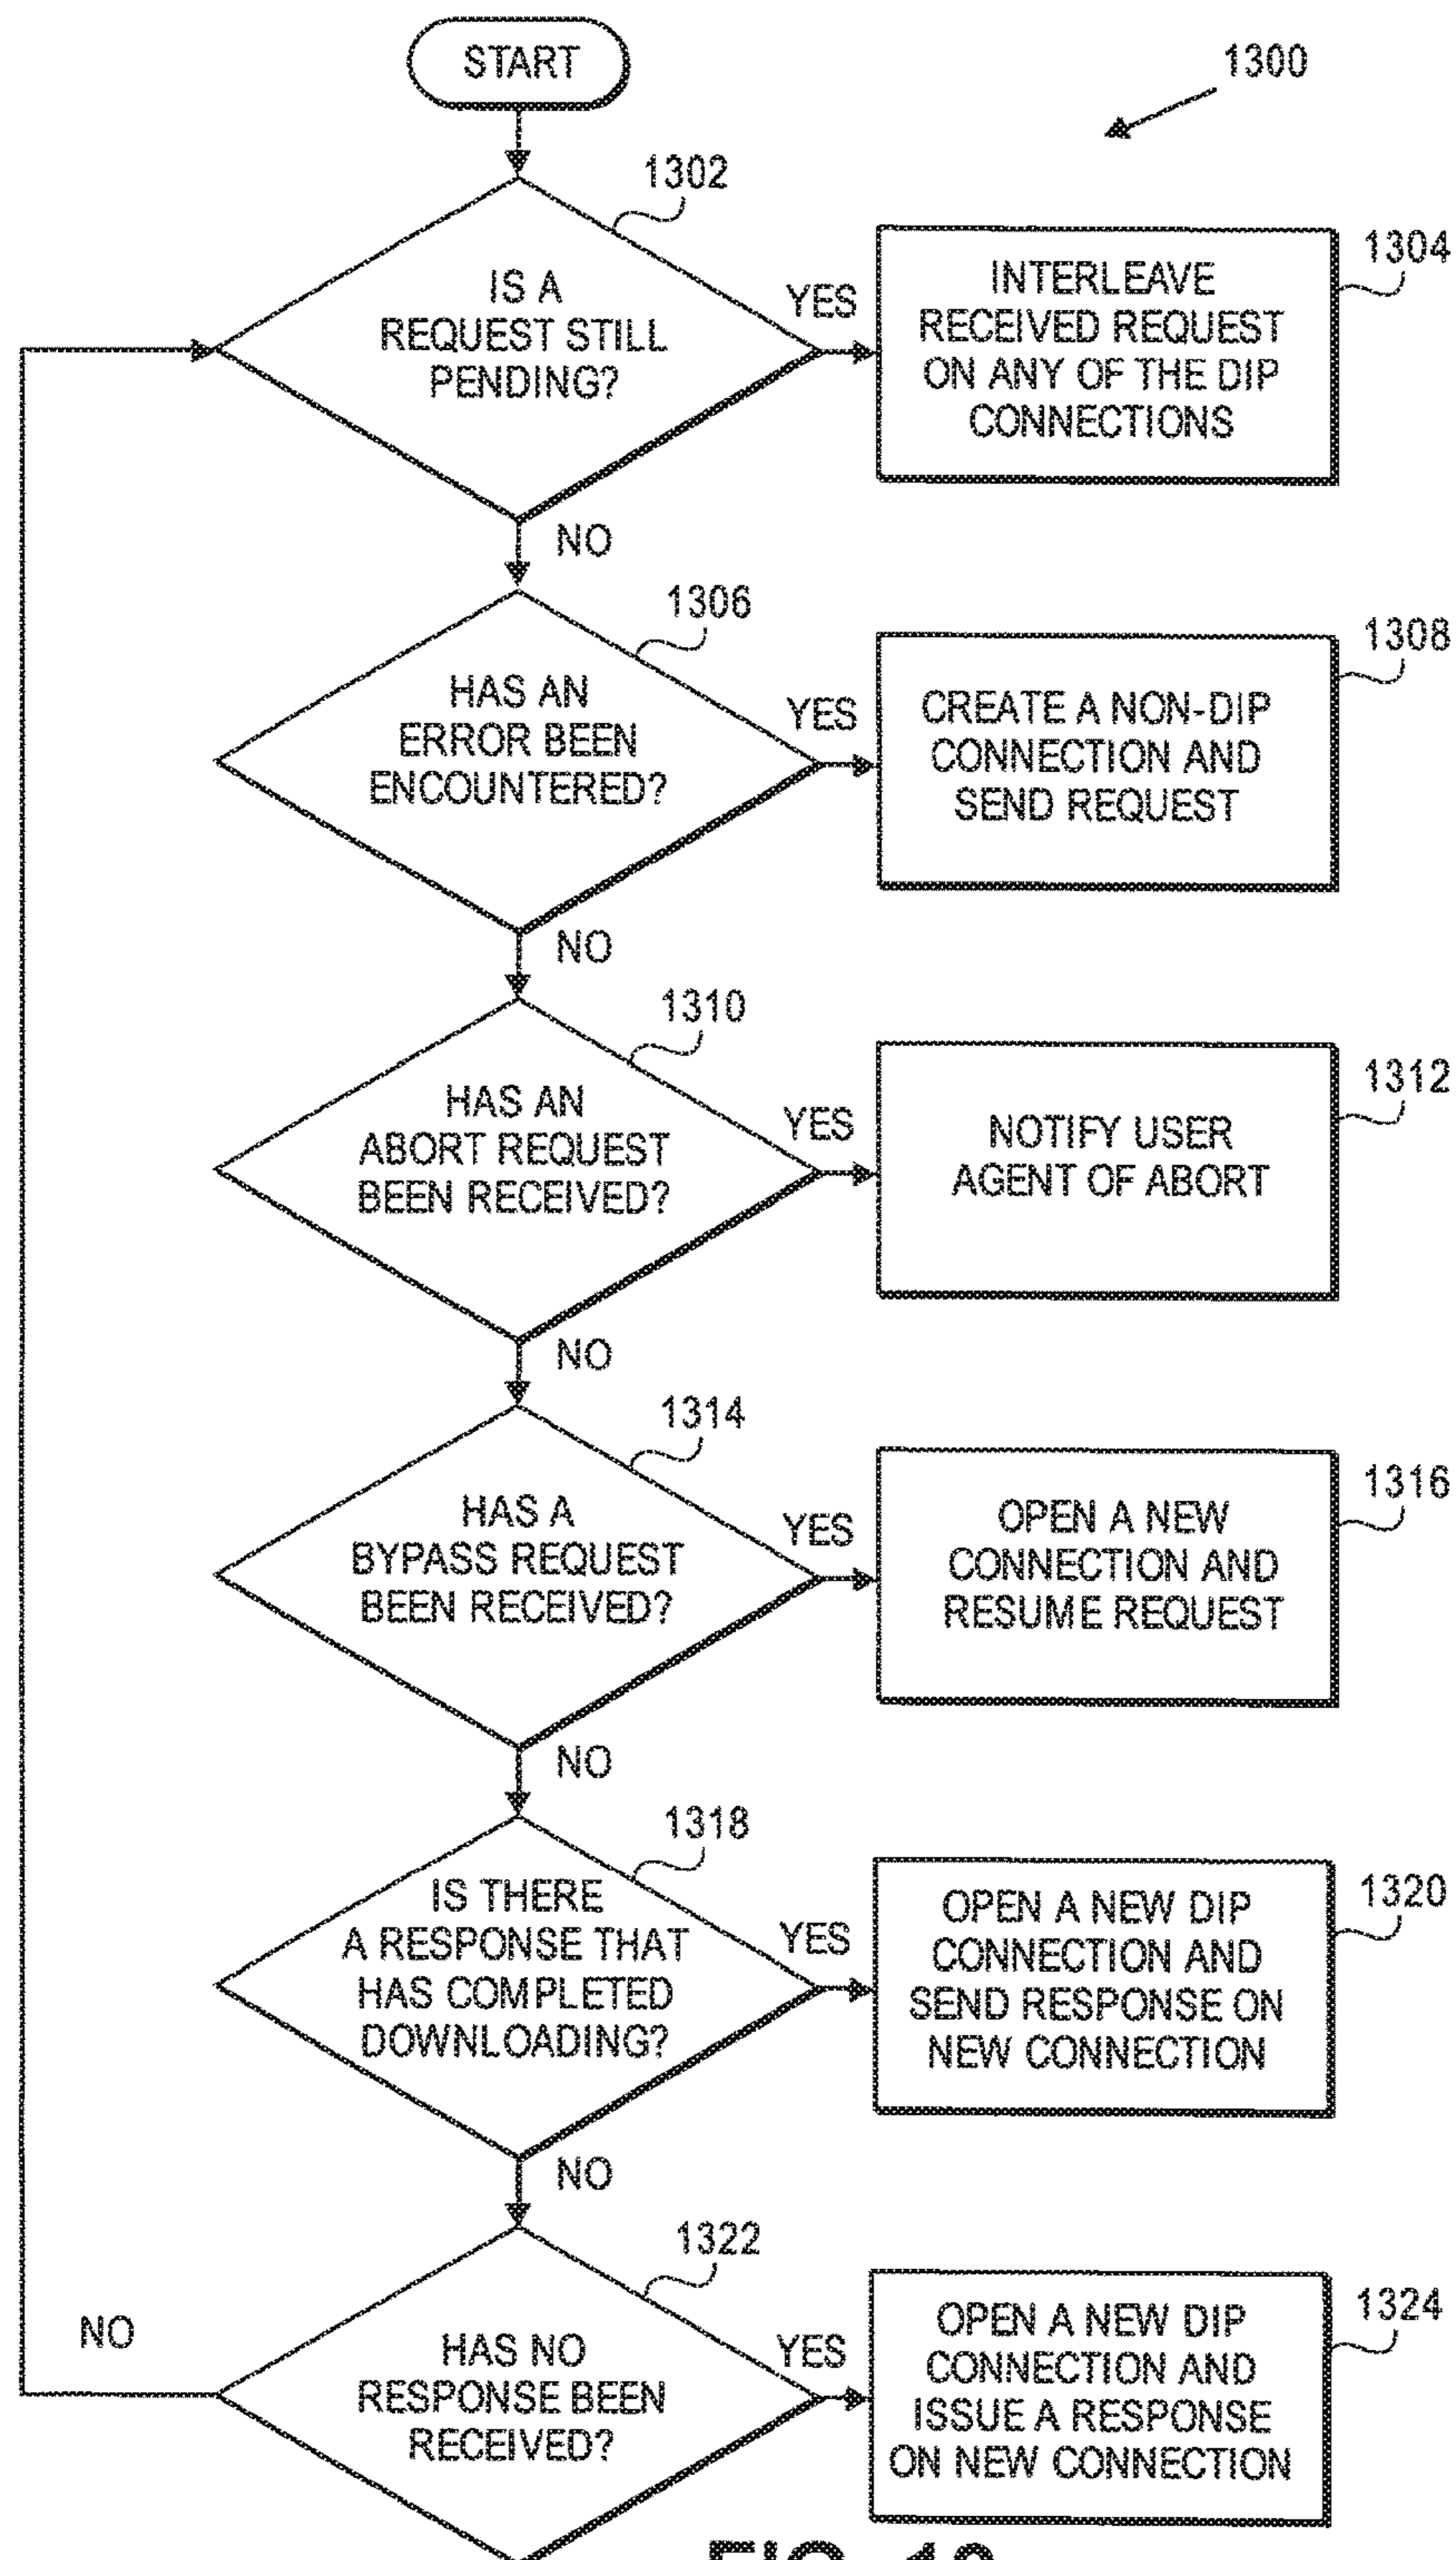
START

1300

1302

IS A REQUEST STILL PENDING?

YES

INTERLEAVE RECEIVED REQUEST ON ANY OF THE DIP CONNECTIONS

1304

NO

1306

HAS AN ERROR BEEN ENCOUNTERED?

YES

CREATE A NON-DIP CONNECTION AND SEND REQUEST

1308

NO

1310

HAS AN ABORT REQUEST BEEN RECEIVED?

YES

NOTIFY USER AGENT OF ABORT

1312

NO

1314

HAS A BYPASS REQUEST BEEN RECEIVED?

YES

OPEN A NEW CONNECTION AND RESUME REQUEST

1316

NO

1318

IS THERE A RESPONSE THAT HAS COMPLETED DOWNLOADING?

YES

OPEN A NEW DIP CONNECTION AND SEND RESPONSE ON NEW CONNECTION

1320

NO

1322

NO

HAS NO RESPONSE BEEN RECEIVED?

YES

OPEN A NEW DIP CONNECTION AND ISSUE A RESPONSE ON NEW CONNECTION

1324

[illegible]